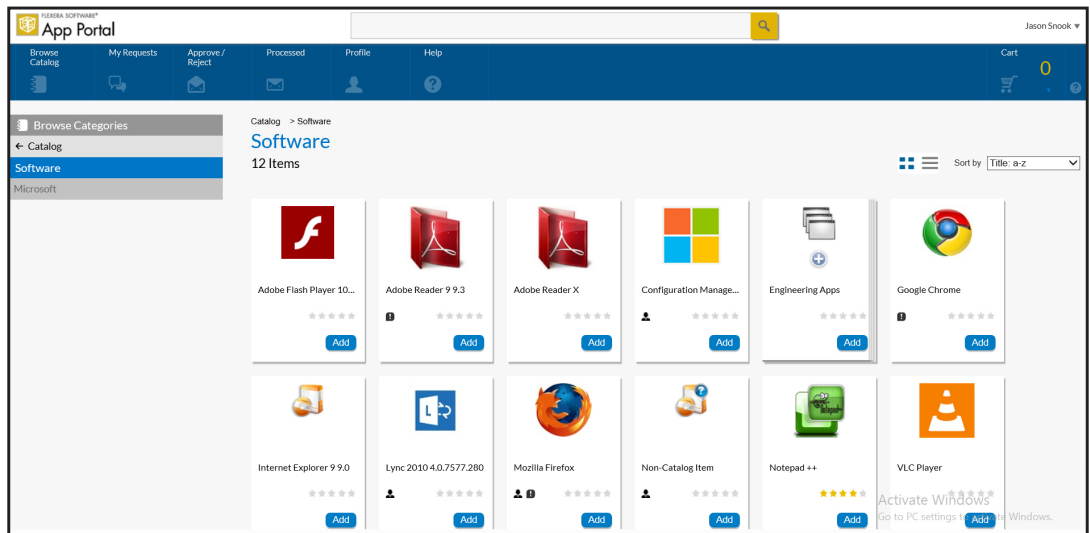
FLEXERA SOFTWARE®
App Portal

Jason Snook ▾

Browse Catalog
My Requests
Approve / Reject
Processed
Profile
Help
Cart
0

Browse Categories
← Catalog
Software
Microsoft

Catalog > Software
Software
12 Items

Sort by Title: a-z

Adobe Flash Player 10...
Add

Adobe Reader 9 9.3
Add

Adobe Reader X
Add

Configuration Manage...
Add

Engineering Apps
Add

Google Chrome
Add

Internet Explorer 9 9.0
Add

Lync 2010 4.0.7577.280
Add

Mozilla Firefox
Add

Non-Catalog Item
Add

Notepad ++
Add

VLC Player
Add

Activate Windows
Go to PC settings to activate Windows.